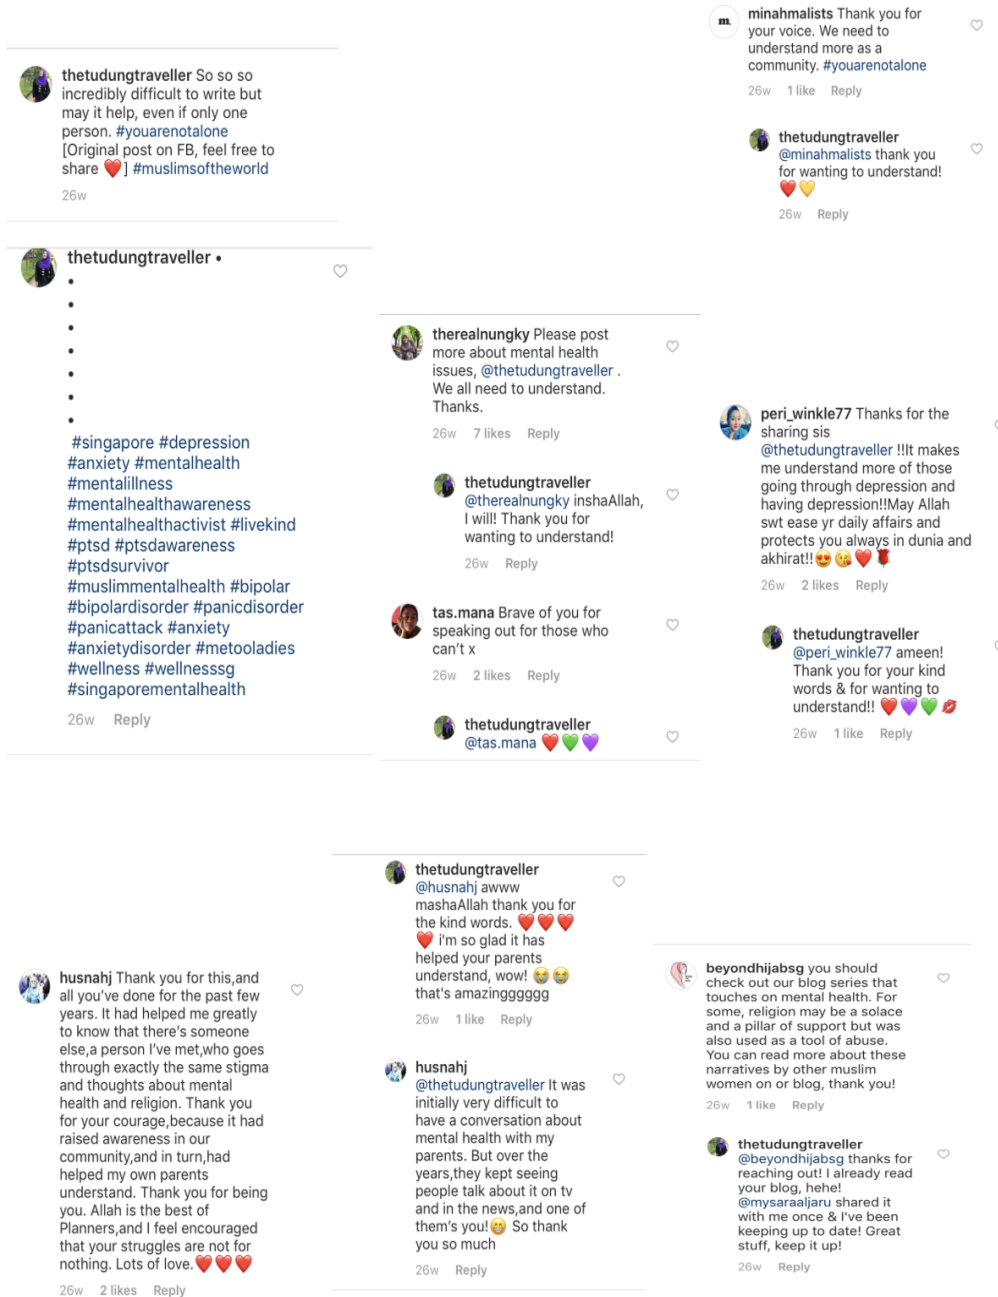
thetudungtraveller So so so incredibly difficult to write but may it help, even if only one person. #youarenotalone [Original post on FB, feel free to share ❤️] #muslimsoftheworld
26w

thetudungtraveller •
•
•
•
•
•
•
•
#singapore #depression #anxiety #mentalhealth #mentalillness #mentalhealthawareness #mentalhealthactivist #livekind #ptsd #ptsdawareness #ptsdsurvivor #muslimmentalhealth #bipolar #bipolardisorder #panicdisorder #panicattack #anxiety #anxietydisorder #metooladies #wellness #wellnesssg #singaporementalhealth
26w Reply

therealnungky Please post more about mental health issues, @thetudungtraveller . We all need to understand. Thanks.
26w 7 likes Reply

thetudungtraveller @therealnungky inshaAllah, I will! Thank you for wanting to understand!
26w Reply

tas.mana Brave of you for speaking out for those who can't x
26w 2 likes Reply

thetudungtraveller @tas.mana ❤️💚💜

m
minahmalists Thank you for your voice. We need to understand more as a community. #youarenotalone
26w 1 like Reply

thetudungtraveller @minahmalists thank you for wanting to understand! ❤️💛
26w Reply

peri_winkle77 Thanks for the sharing sis @thetudungtraveller !!It makes me understand more of those going through depression and having depression!!May Allah swt ease yr daily affairs and protects you always in dunia and akhirat!!😍😘❤️🌹
26w 2 likes Reply

thetudungtraveller @peri_winkle77 ameen! Thank you for your kind words & for wanting to understand!! ❤️💜💚💋
26w 1 like Reply

husnahj Thank you for this,and all you've done for the past few years. It had helped me greatly to know that there's someone else,a person I've met,who goes through exactly the same stigma and thoughts about mental health and religion. Thank you for your courage,because it had raised awareness in our community,and in turn,had helped my own parents understand. Thank you for being you. Allah is the best of Planners,and I feel encouraged that your struggles are not for nothing. Lots of love.❤️❤️❤️
26w 2 likes Reply

thetudungtraveller @husnahj awww mashaAllah thank you for the kind words. ❤️❤️❤️ ❤️ i'm so glad it has helped your parents understand, wow! 😭😭 that's amazingggggg
26w 1 like Reply

husnahj @thetudungtraveller It was initially very difficult to have a conversation about mental health with my parents. But over the years,they kept seeing people talk about it on tv and in the news,and one of them's you!😁 So thank you so much
26w Reply

beyondhijabsg you should check out our blog series that touches on mental health. For some, religion may be a solace and a pillar of support but was also used as a tool of abuse. You can read more about these narratives by other muslim women on or blog, thank you!
26w 1 like Reply

thetudungtraveller @beyondhijabsg thanks for reaching out! I already read your blog, hehe! @mysaraaljaru shared it with me once & I've been keeping up to date! Great stuff, keep it up!
26w Reply